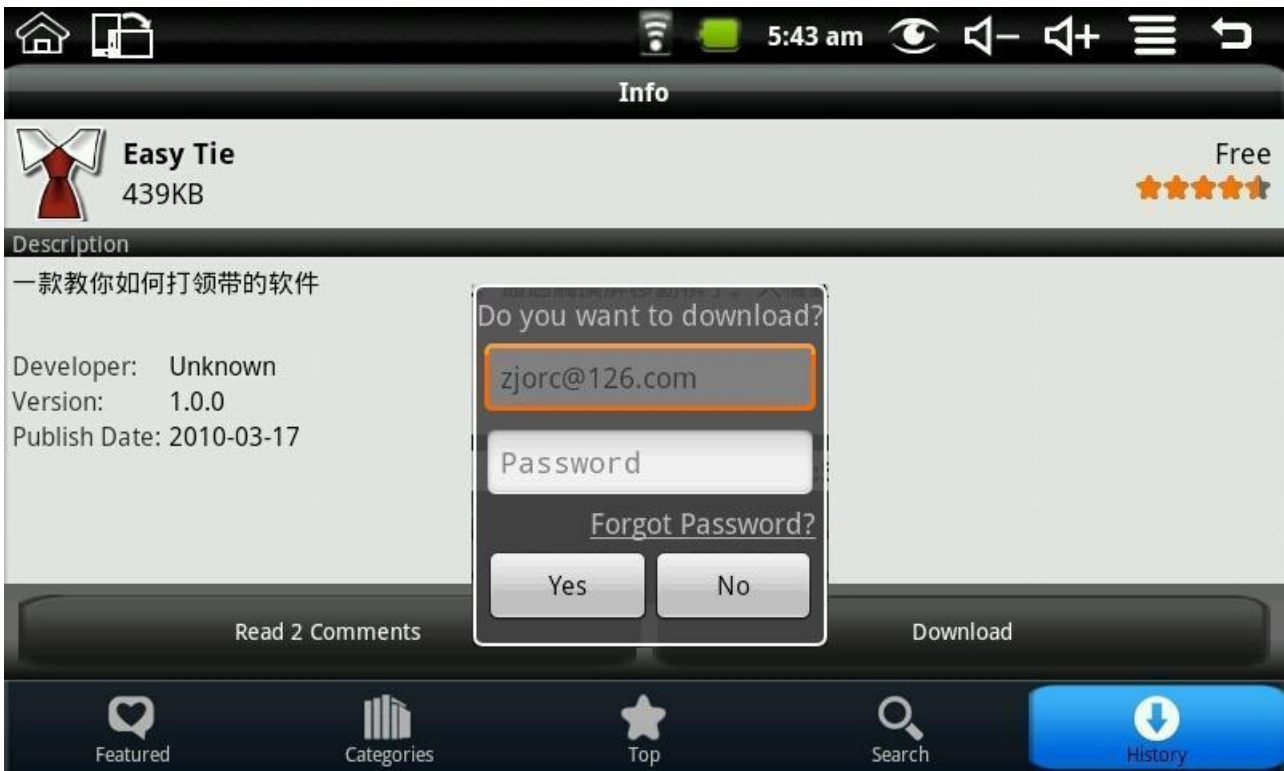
5:43 am

Info

Easy Tie
439KB

Free

Description
一款教你如何打领带的软件

Developer: Unknown
Version: 1.0.0
Publish Date: 2010-03-17

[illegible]
Do you want to download?
zjorc@126.com
Password
Forgot Password?
Yes
No

Read 2 Comments
Download

Featured
Categories
Top
Search
History